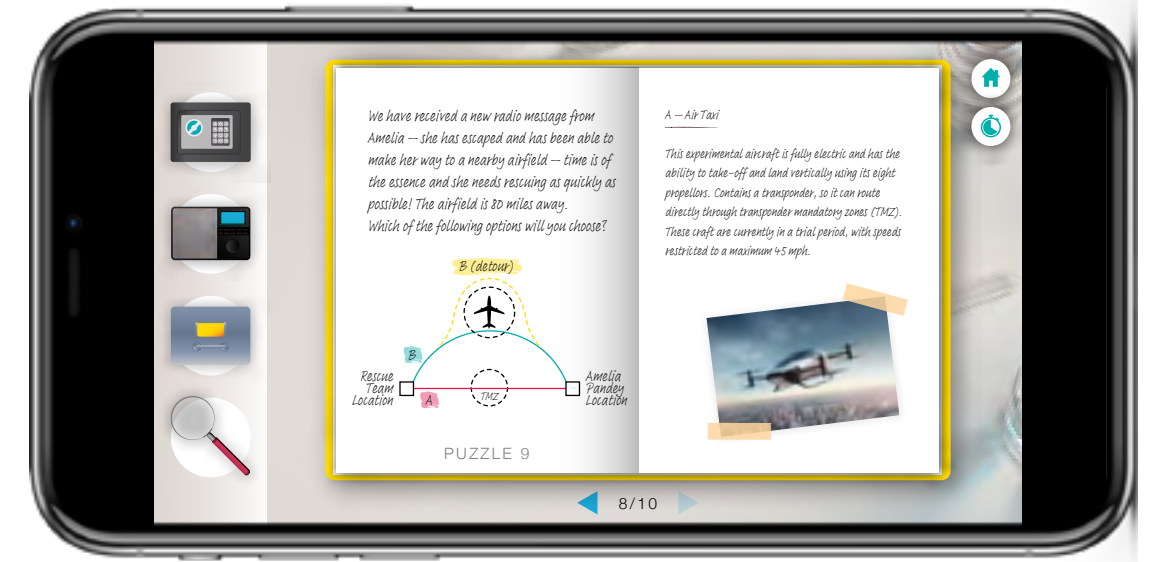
We have received a new radio message from Amelia – she has escaped and has been able to make her way to a nearby airfield – time is of the essence and she needs rescuing as quickly as possible! The airfield is 80 miles away.
Which of the following options will you choose?

B (detour)

B

Rescue Team Location

A

TMZ

Amelia Pandey Location

PUZZLE 9

A – Air Taxi

This experimental aircraft is fully electric and has the ability to take-off and land vertically using its eight propellors. Contains a transponder, so it can route directly through transponder mandatory zones (TMZ). These craft are currently in a trial period, with speeds restricted to a maximum 45 mph.

8/10